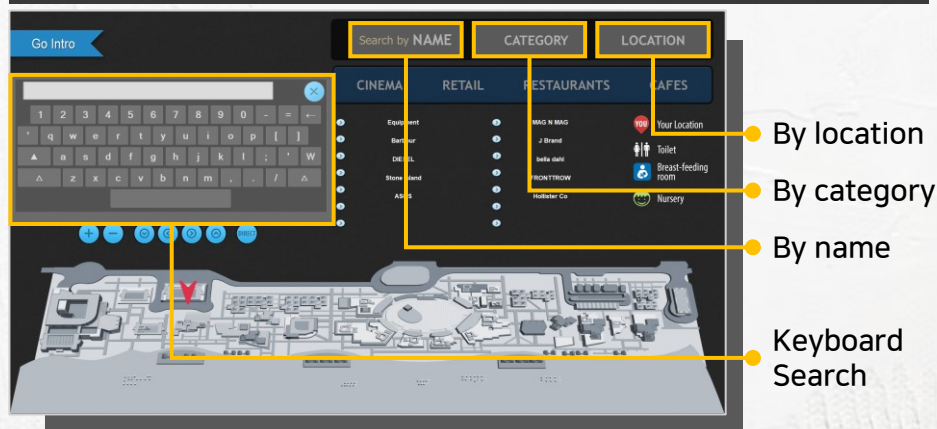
Go Intro

Search by NAME

CATEGORY

LOCATION

CINEMA

RETAIL

RESTAURANTS

CAFES

1 2 3 4 5 6 7 8 9 0 - = ←

' q w e r t y u i o p [ ]

▲ a s d f g h j k l ; ' W

^ z x c v b n m , . / ^

Equipment

Barbour

DIESEL

Stone Island

ASICS

MAG N MAG

J Brand

bella dahl

FRONTROW

Hollister Co

YOU Your Location

Toilet

Breast-feeding room

Nursery

By location

By category

By name

Keyboard Search